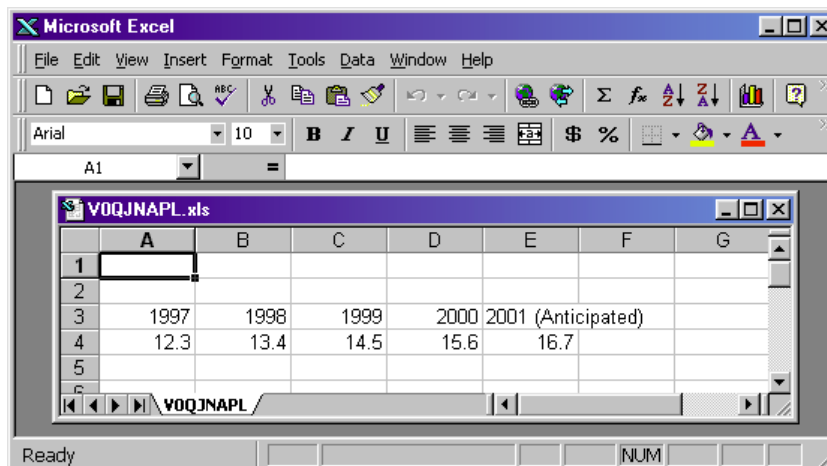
Microsoft Excel

File Edit View Insert Format Tools Data Window Help

Arial 10 B I U $ %

A1 =

V0QJNAPL.xls

|   | A | B | C | D | E | F | G |
|---|---|---|---|---|---|---|---|
| 1 |   |   |   |   |   |   |   |
| 2 |   |   |   |   |   |   |   |
| 3 | 1997 | 1998 | 1999 | 2000 | 2001 (Anticipated) |   |   |
| 4 | 12.3 | 13.4 | 14.5 | 15.6 | 16.7 |   |   |
| 5 |   |   |   |   |   |   |   |

V0QJNAPL

Ready NUM